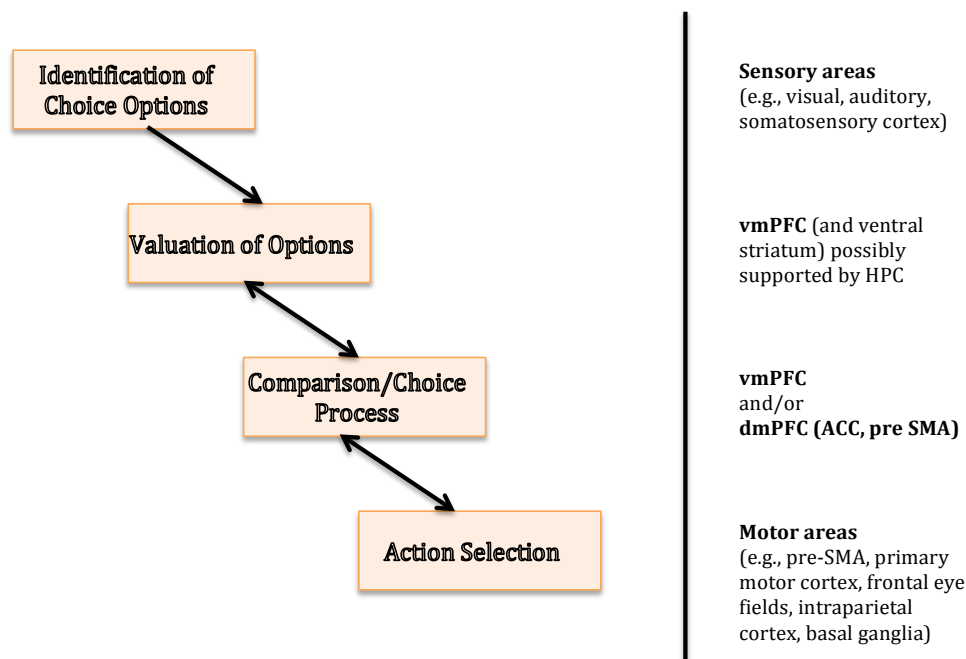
Identification of Choice Options

Valuation of Options

Comparison/Choice Process

Action Selection

**Sensory areas**
(e.g., visual, auditory, somatosensory cortex)

**vmPFC** (and ventral striatum) possibly supported by HPC

**vmPFC**
and/or
**dmPFC (ACC, pre SMA)**

**Motor areas**
(e.g., pre-SMA, primary motor cortex, frontal eye fields, intraparietal cortex, basal ganglia)